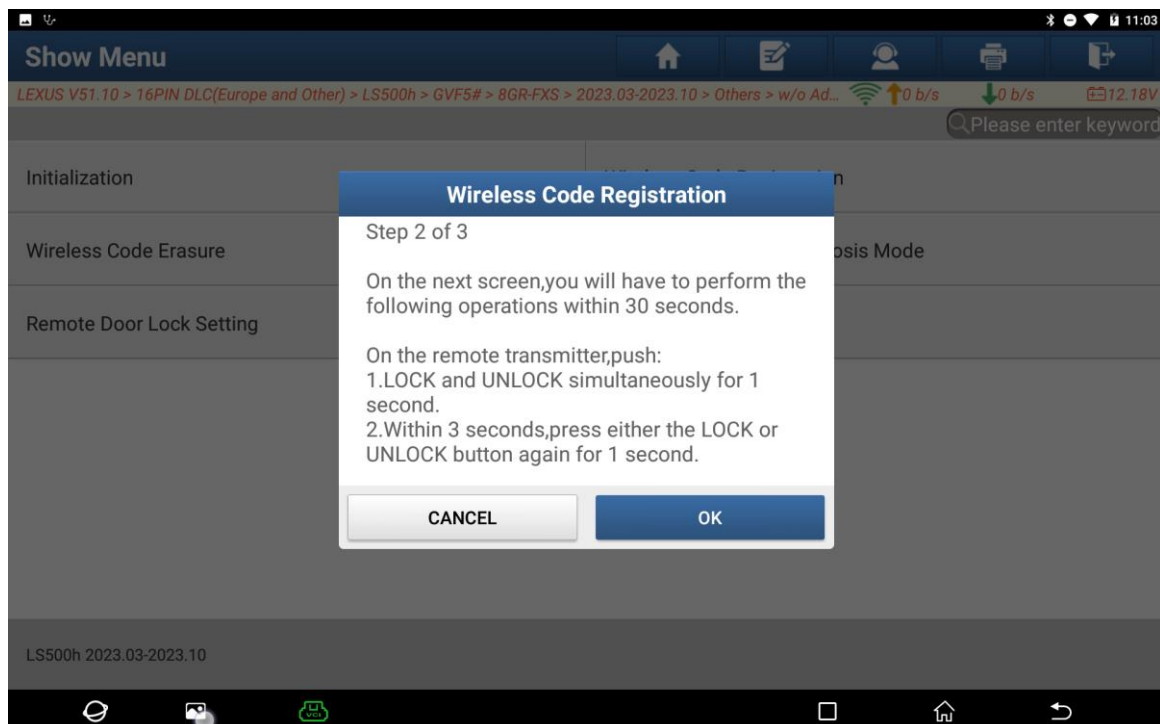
11:03

Show Menu

LEXUS V51.10 > 16PIN DLC(Europe and Other) > LS500h > GVF5# > 8GR-FXS > 2023.03-2023.10 > Others > w/o Ad... 0 b/s 0 b/s 12.18V

Please enter keyword

Initialization

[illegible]n

Wireless Code Erasure

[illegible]osis Mode

Remote Door Lock Setting

Wireless Code Registration

Step 2 of 3

On the next screen,you will have to perform the following operations within 30 seconds.

On the remote transmitter,push:
1.LOCK and UNLOCK simultaneously for 1 second.
2.Within 3 seconds,press either the LOCK or UNLOCK button again for 1 second.

CANCEL

OK

LS500h 2023.03-2023.10

VCI